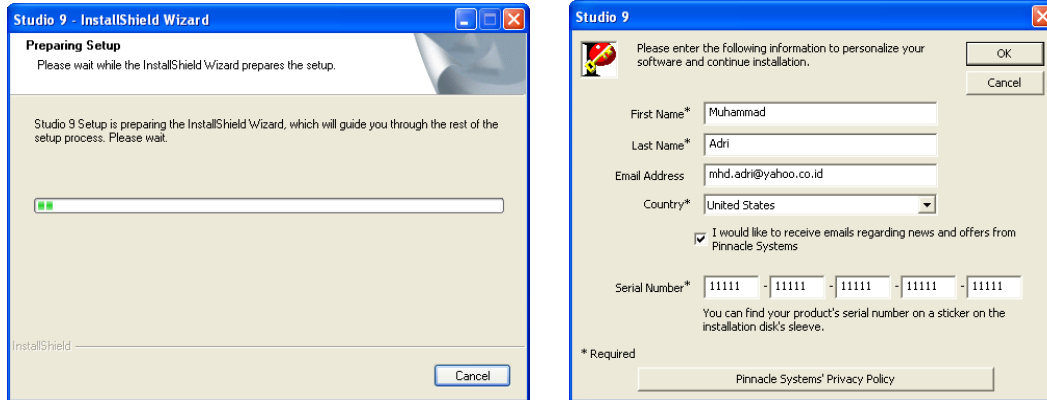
Studio 9 - InstallShield Wizard

Preparing Setup
Please wait while the InstallShield Wizard prepares the setup.

Studio 9 Setup is preparing the InstallShield Wizard, which will guide you through the rest of the setup process. Please wait.

InstallShield

Cancel

Studio 9

Please enter the following information to personalize your software and continue installation.

OK
Cancel

First Name* Muhammad
Last Name* Adri
Email Address mhd.adri@yahoo.co.id
Country* United States

I would like to receive emails regarding news and offers from Pinnacle Systems

Serial Number* 11111 - 11111 - 11111 - 11111 - 11111

You can find your product's serial number on a sticker on the installation disk's sleeve.

* Required

Pinnacle Systems' Privacy Policy